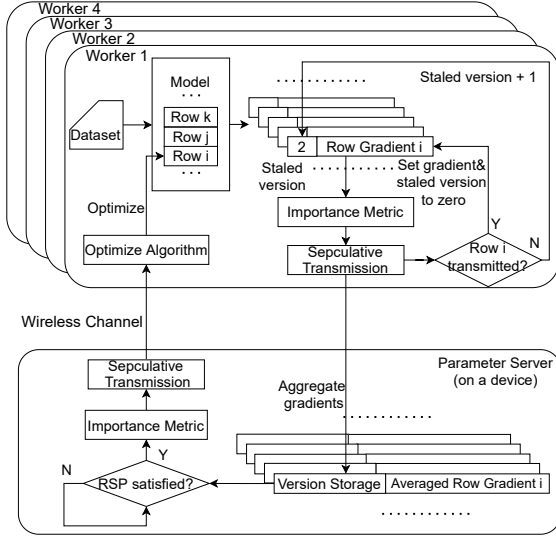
Worker 4

Worker 3

Worker 2

Worker 1

Model

Row k

Row j

Row i

Dataset

Staled version + 1

2

Row Gradient i

Staled version

Set gradient& staled version to zero

Importance Metric

Optimize

Optimize Algorithm

Sepculative Transmission

Y

N

Row i transmitted?

Wireless Channel

Parameter Server (on a device)

Sepculative Transmission

Aggregate gradients

Importance Metric

Y

N

RSP satisfied?

Version Storage

Averaged Row Gradient i